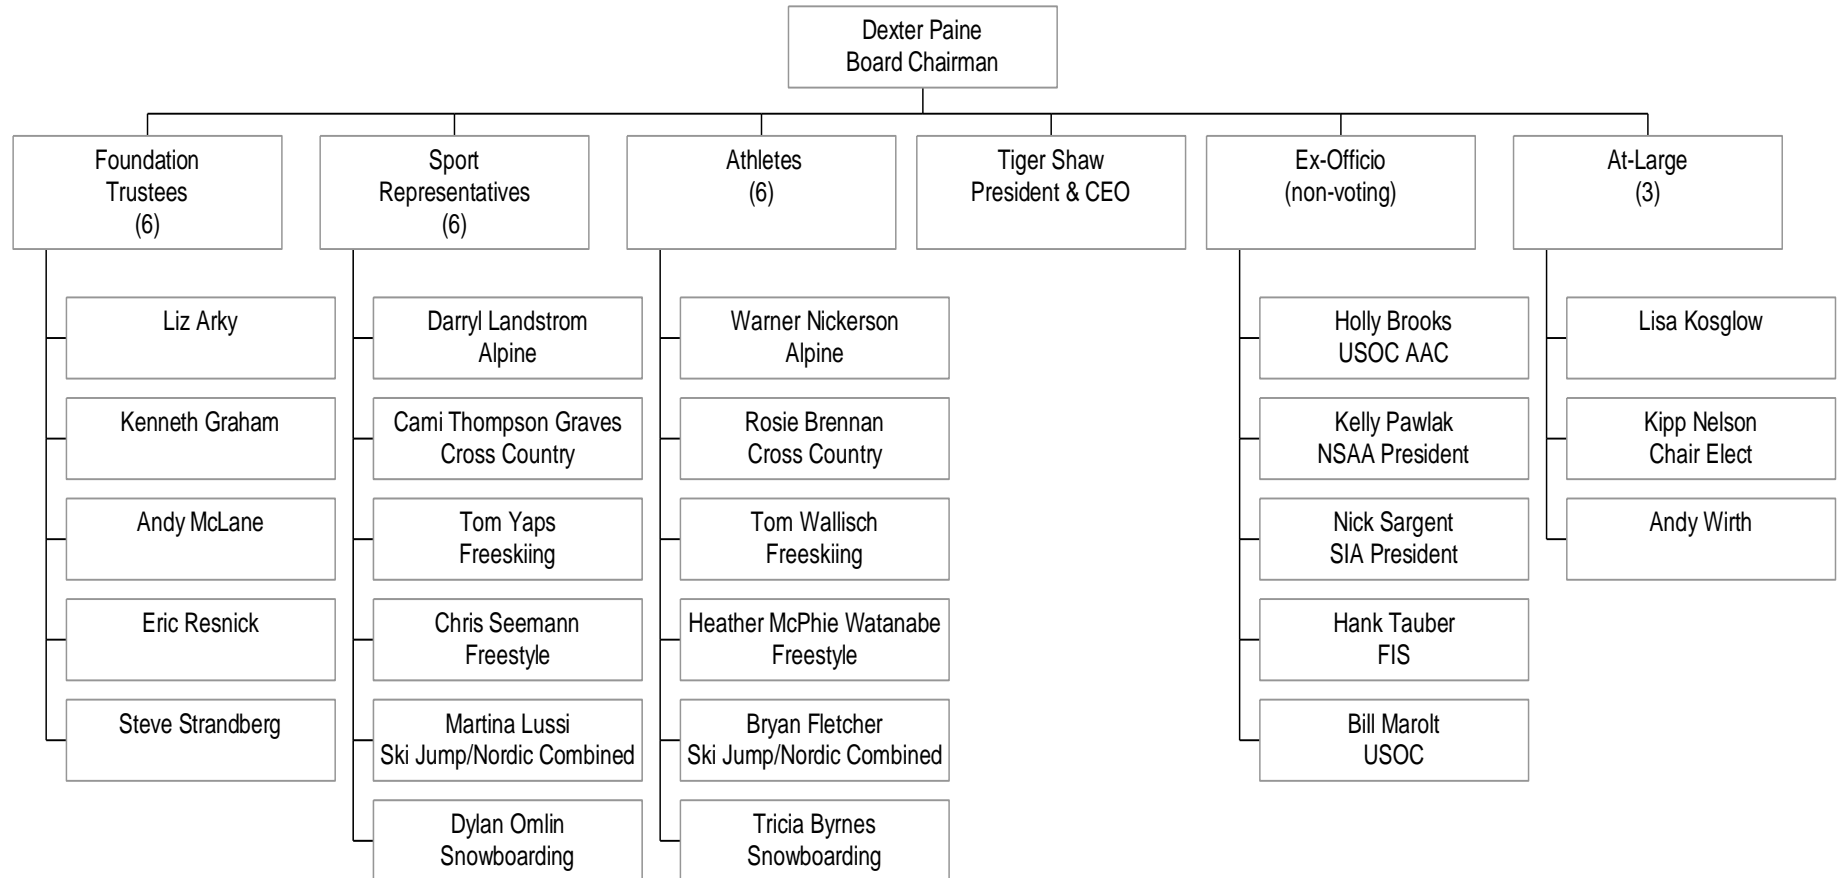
Dexter Paine
Board Chairman

Foundation
Trustees
(6)

Liz Arky

Kenneth Graham

Andy McLane

Eric Resnick

Steve Strandberg

Sport
Representatives
(6)

Darryl Landstrom
Alpine

Cami Thompson Graves
Cross Country

Tom Yaps
Freeskiing

Chris Seemann
Freestyle

Martina Lussi
Ski Jump/Nordic Combined

Dylan Omlin
Snowboarding

Athletes
(6)

Warner Nickerson
Alpine

Rosie Brennan
Cross Country

Tom Wallisch
Freeskiing

Heather McPhie Watanabe
Freestyle

Bryan Fletcher
Ski Jump/Nordic Combined

Tricia Byrnes
Snowboarding

Tiger Shaw
President & CEO

Ex-Officio
(non-voting)

Holly Brooks
USOC AAC

Kelly Pawlak
NSAA President

Nick Sargent
SIA President

Hank Tauber
FIS

Bill Marolt
USOC

At-Large
(3)

Lisa Kosglow

Kipp Nelson
Chair Elect

Andy Wirth